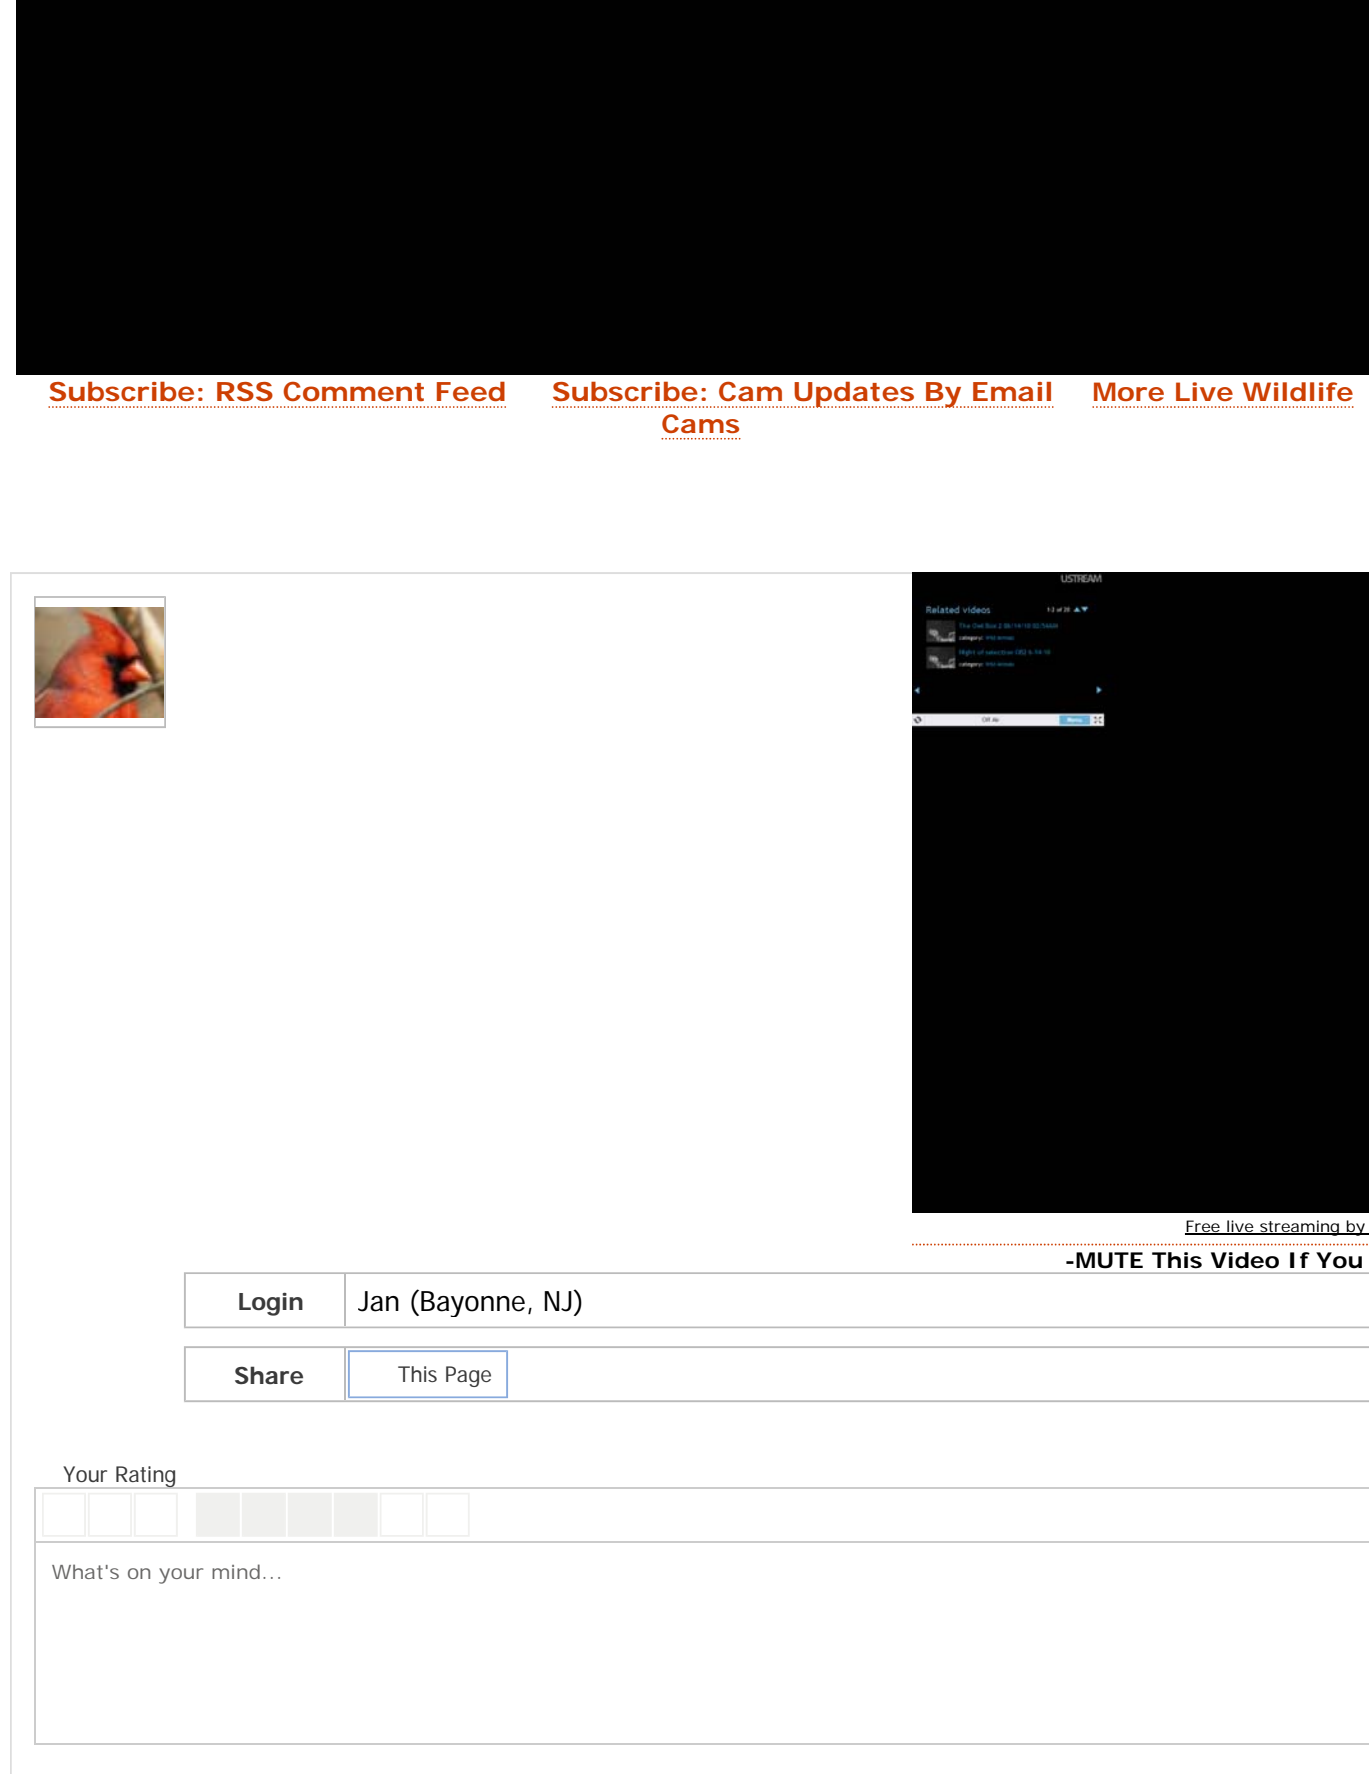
Subscribe: RSS Comment Feed Subscribe: Cam Updates By Email More Live Wildlife Cams

USTREAM

Related videos

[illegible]

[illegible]

Free live streaming by

-MUTE This Video If You

| Login | Jan (Bayonne, NJ) |
|---|---|
| Share | This Page |

Your Rating

What's on your mind...